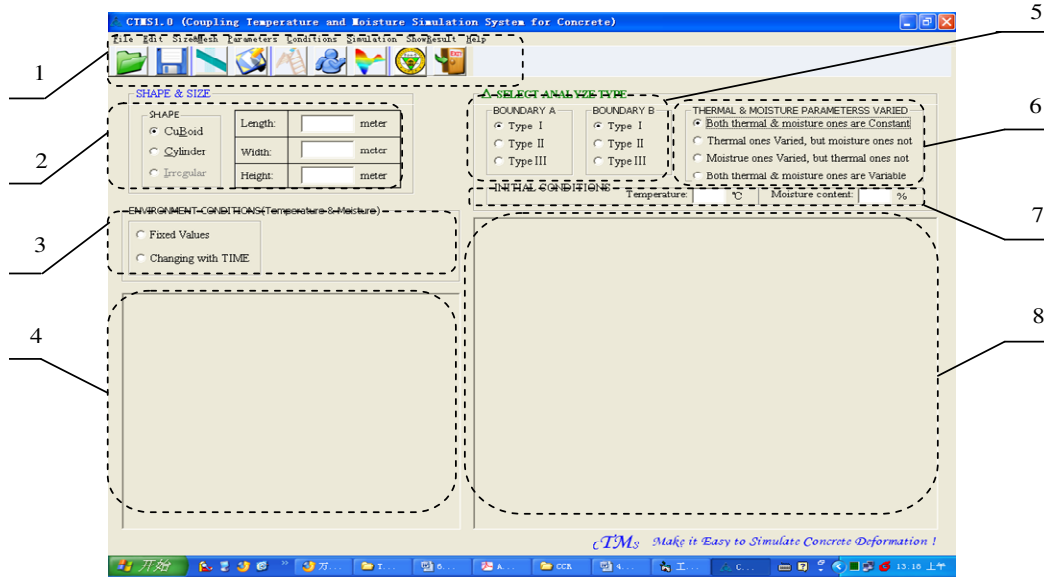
CTMS1.0 (Coupling Temperature and Moisture Simulation System for Concrete)

File Edit Size&Mesh Parameters Conditions Simulation ShowResult Help

1

SHAPE & SIZE

SHAPE
CuBoid
Cylinder
Irregular

| Length: | meter |
|---|---|
| Width: | meter |
| Height: | meter |

2

ENVIRONMENT CONDITIONS(Temperature & Moisture)
Fixed Values
Changing with TIME

3

4

SELECT ANALYZE TYPE

BOUNDARY A
Type I
Type II
Type III

BOUNDARY B
Type I
Type II
Type III

5

THERMAL & MOISTURE PARAMETERSS VARIED
Both thermal & moisture ones are Constant
Thermal ones Varied, but moisture ones not
Moistrue ones Varied, but thermal ones not
Both thermal & moisture ones are Variable

6

INITIAL CONDITIONS
Temperature: °C Moisture content: %

7

8

CTMS Make it Easy to Simulate Concrete Deformation !

开始 万... T... 6... A... CCR 4... 工... C... 13:18 上午